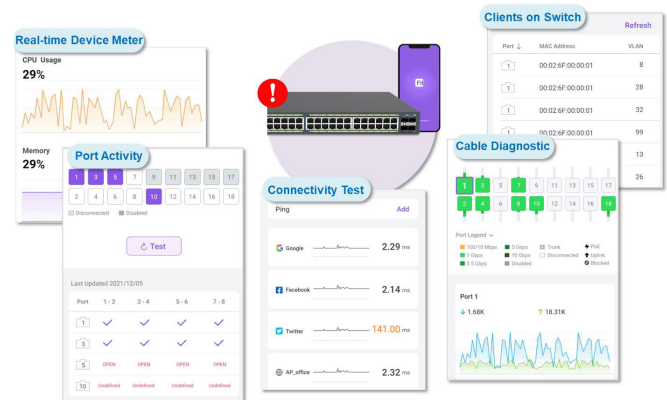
Real-time Device Meter

CPU Usage
29%

Memory
29%

Port Activity

1 3 5 7 9 11 13 15 17
2 4 6 8 10 12 14 16 18

Disconnected Disabled

Test

Last Updated 2021/12/05

| Port | 1 - 2 | 3 - 4 | 5 - 6 | 7 - 8 |
|---|---|---|---|---|
| 1 | ✓ | ✓ | ✓ | ✓ |
| 3 | ✓ | ✓ | ✓ | ✓ |
| 5 | OPEN | OPEN | OPEN | OPEN |
| 10 | Undefined | Undefined | Undefined | Undefined |

Connectivity Test

Ping Add

Google 2.29 ms
Facebook 2.14 ms
Twitter 141.00 ms
AP_office 2.32 ms

Clients on Switch

Refresh

| Port | MAC Address | VLAN |
|---|---|---|
| 1 | 00:02:6F:00:00:01 | 8 |
| 1 | 00:02:6F:00:00:01 | 28 |
| 1 | 00:02:6F:00:00:01 | 32 |
| 1 | 00:02:6F:00:00:01 | 99 |
| | | 13 |
| | | 26 |

Cable Diagnostic

1 3 5 7 9 11 13 15 17
2 4 6 8 10 12 14 16 18

Port Legend
100/10 Mbps 5 Gbps Trunk PoE
1 Gbps 10 Gbps Disconnected Uplink
2.5 Gbps Disabled Blocked

Port 1
1.68K 18.31K